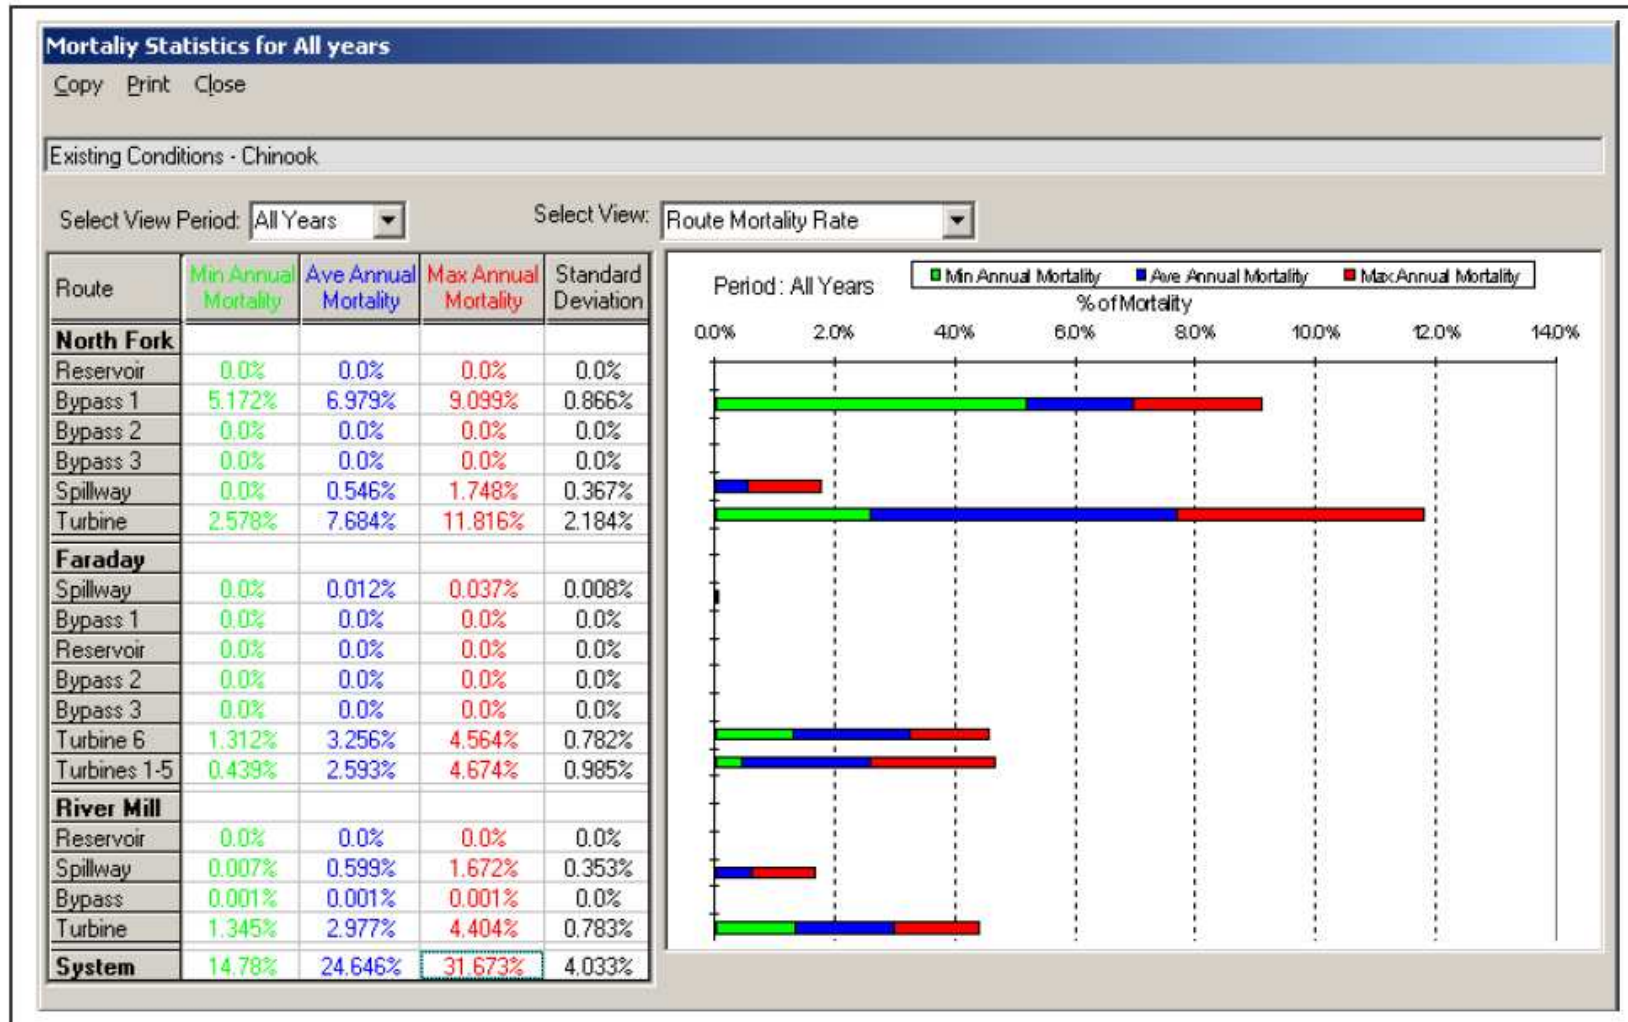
Mortaliy Statistics for All years

Copy Print Close

Existing Conditions - Chinook

Select View Period: All Years

Select View: Route Mortality Rate

| Route | Min Annual Mortality | Ave Annual Mortality | Max Annual Mortality | Standard Deviation |
|---|---|---|---|---|
| North Fork | | | | |
| Reservoir | 0.0% | 0.0% | 0.0% | 0.0% |
| Bypass 1 | 5.172% | 6.979% | 9.099% | 0.866% |
| Bypass 2 | 0.0% | 0.0% | 0.0% | 0.0% |
| Bypass 3 | 0.0% | 0.0% | 0.0% | 0.0% |
| Spillway | 0.0% | 0.546% | 1.748% | 0.367% |
| Turbine | 2.578% | 7.684% | 11.816% | 2.184% |
| Faraday | | | | |
| Spillway | 0.0% | 0.012% | 0.037% | 0.008% |
| Bypass 1 | 0.0% | 0.0% | 0.0% | 0.0% |
| Reservoir | 0.0% | 0.0% | 0.0% | 0.0% |
| Bypass 2 | 0.0% | 0.0% | 0.0% | 0.0% |
| Bypass 3 | 0.0% | 0.0% | 0.0% | 0.0% |
| Turbine 6 | 1.312% | 3.256% | 4.564% | 0.782% |
| Turbines 1-5 | 0.439% | 2.593% | 4.674% | 0.985% |
| River Mill | | | | |
| Reservoir | 0.0% | 0.0% | 0.0% | 0.0% |
| Spillway | 0.007% | 0.599% | 1.672% | 0.353% |
| Bypass | 0.001% | 0.001% | 0.001% | 0.0% |
| Turbine | 1.345% | 2.977% | 4.404% | 0.783% |
| System | 14.78% | 24.646% | 31.673% | 4.033% |

Period: All Years

Min Annual Mortality Ave Annual Mortality Max Annual Mortality

% of Mortality

0.0% 2.0% 4.0% 6.0% 8.0% 10.0% 12.0% 14.0%